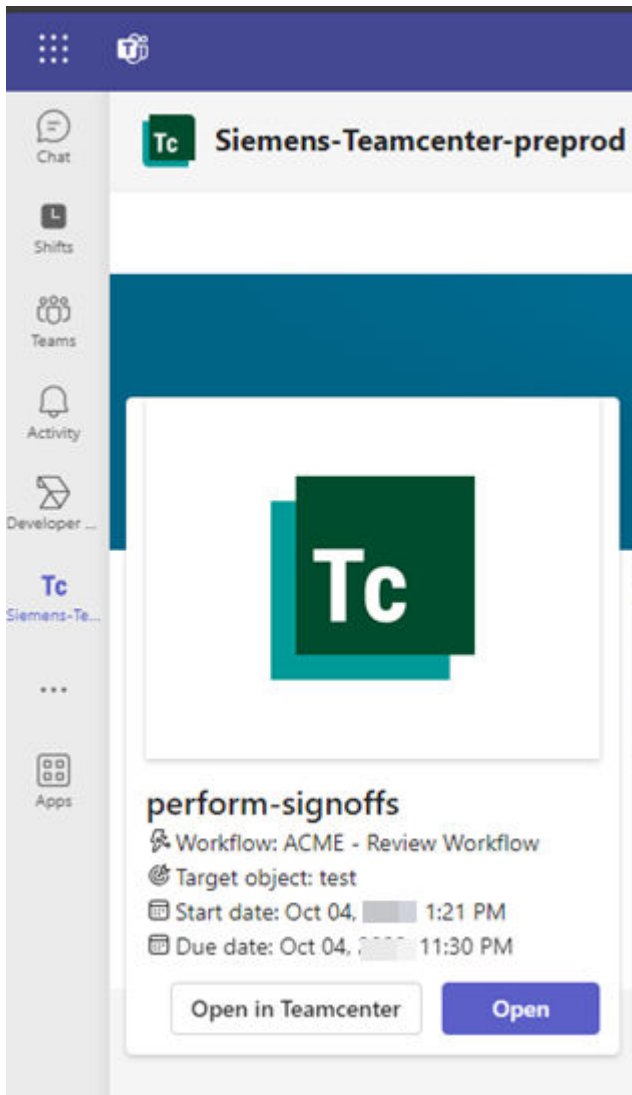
Chat

Shifts

Teams

Activity

Developer ...

Tc
Siemens-Te...

...

Apps

Tc Siemens-Teamcenter-preprod

Tc

perform-signoffs

Workflow: ACME - Review Workflow

Target object: test

Start date: Oct 04, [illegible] 1:21 PM

Due date: Oct 04, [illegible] 11:30 PM

Open in Teamcenter

Open